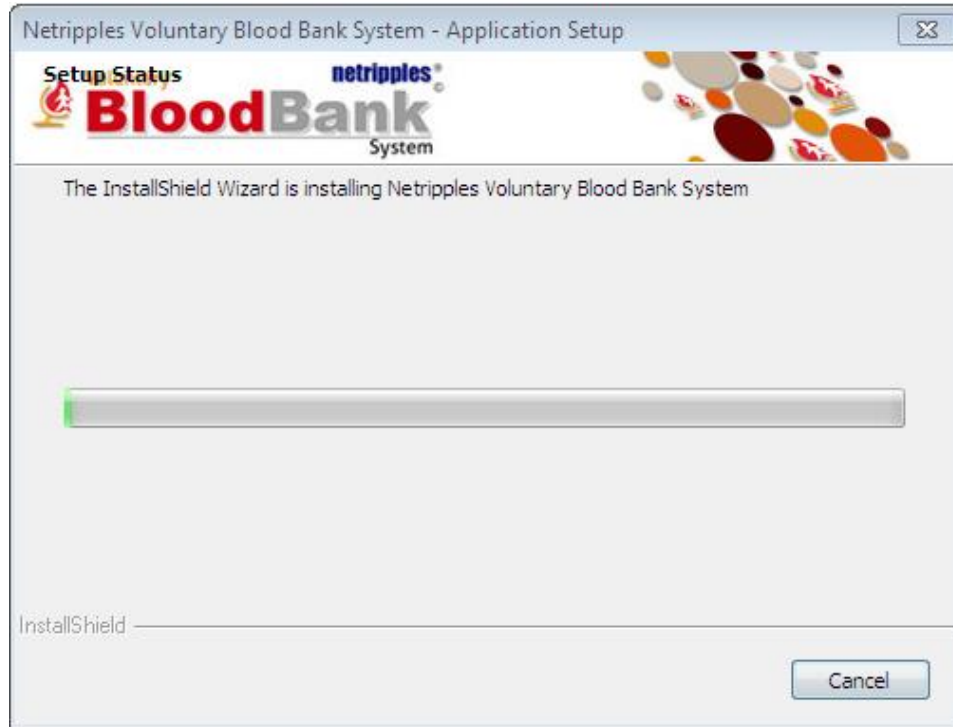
Netripples Voluntary Blood Bank System - Application Setup

Setup Status

netripples

BloodBank

System

The InstallShield Wizard is installing Netripples Voluntary Blood Bank System

InstallShield

Cancel